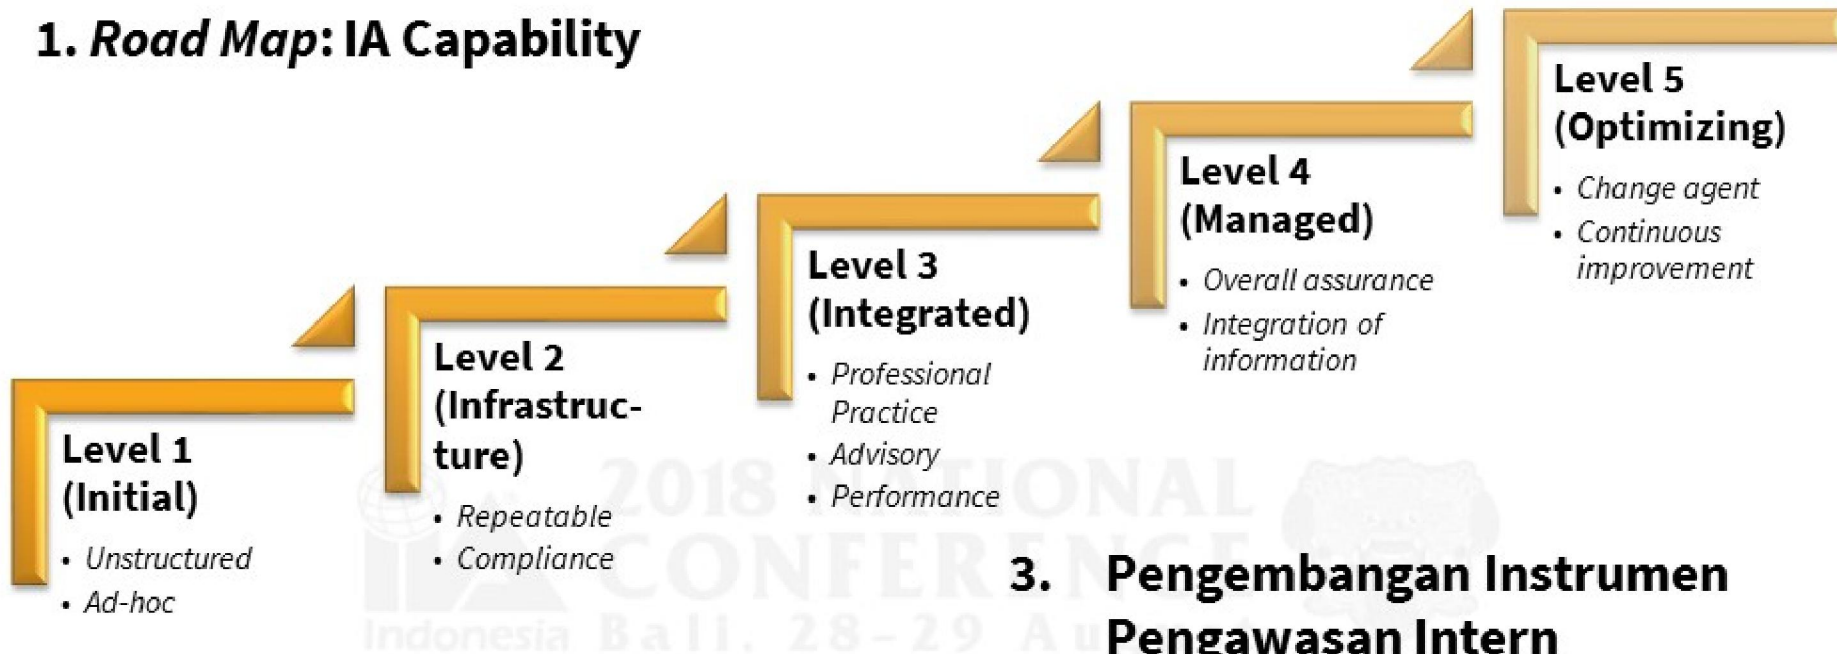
1. *Road Map*: IA Capability

Level 1 (Initial)

- *Unstructured*
- *Ad-hoc*

Level 2 (Infrastructure)

- *Repeatable*
- *Compliance*

Level 3 (Integrated)

- *Professional Practice*
- *Advisory*
- *Performance*

Level 4 (Managed)

- *Overall assurance*
- *Integration of information*

Level 5 (Optimizing)

- *Change agent*
- *Continuous improvement*

IIA Indonesia 2018 NATIONAL CONFERENCE Bali, 28-29 Au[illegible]

3. Pengembangan Instrumen Pengawasan Intern